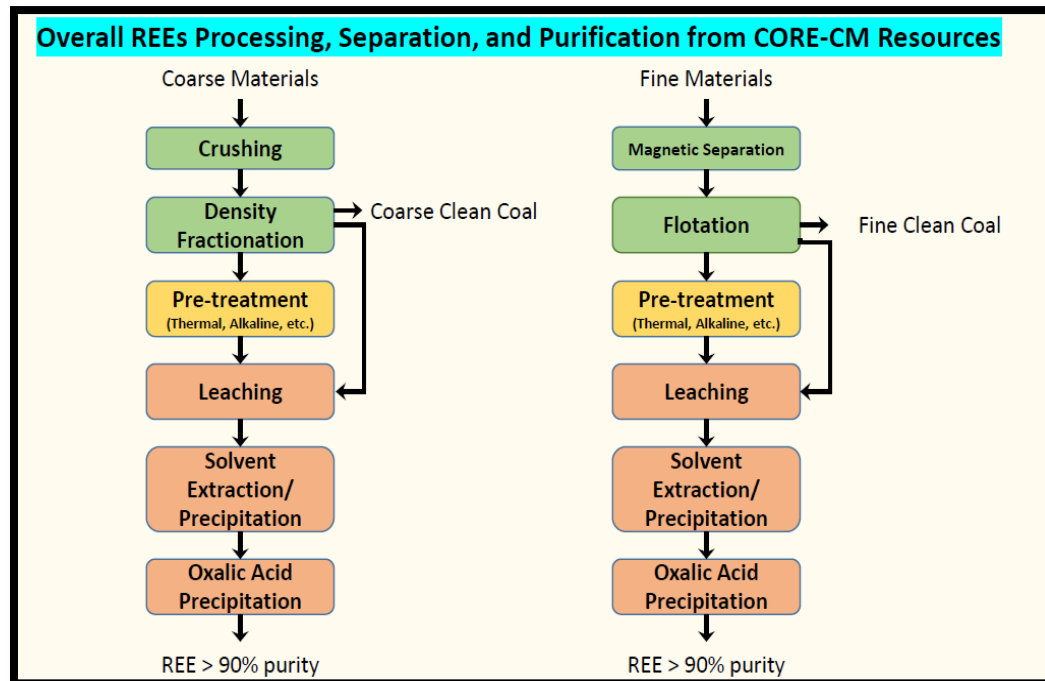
Overall REEs Processing, Separation, and Purification from CORE-CM Resources

Coarse Materials

Crushing

Density Fractionation

Coarse Clean Coal

Pre-treatment
(Thermal, Alkaline, etc.)

Leaching

Solvent Extraction/ Precipitation

Oxalic Acid Precipitation

REE > 90% purity

Fine Materials

Magnetic Separation

Flotation

Fine Clean Coal

Pre-treatment
(Thermal, Alkaline, etc.)

Leaching

Solvent Extraction/ Precipitation

Oxalic Acid Precipitation

REE > 90% purity